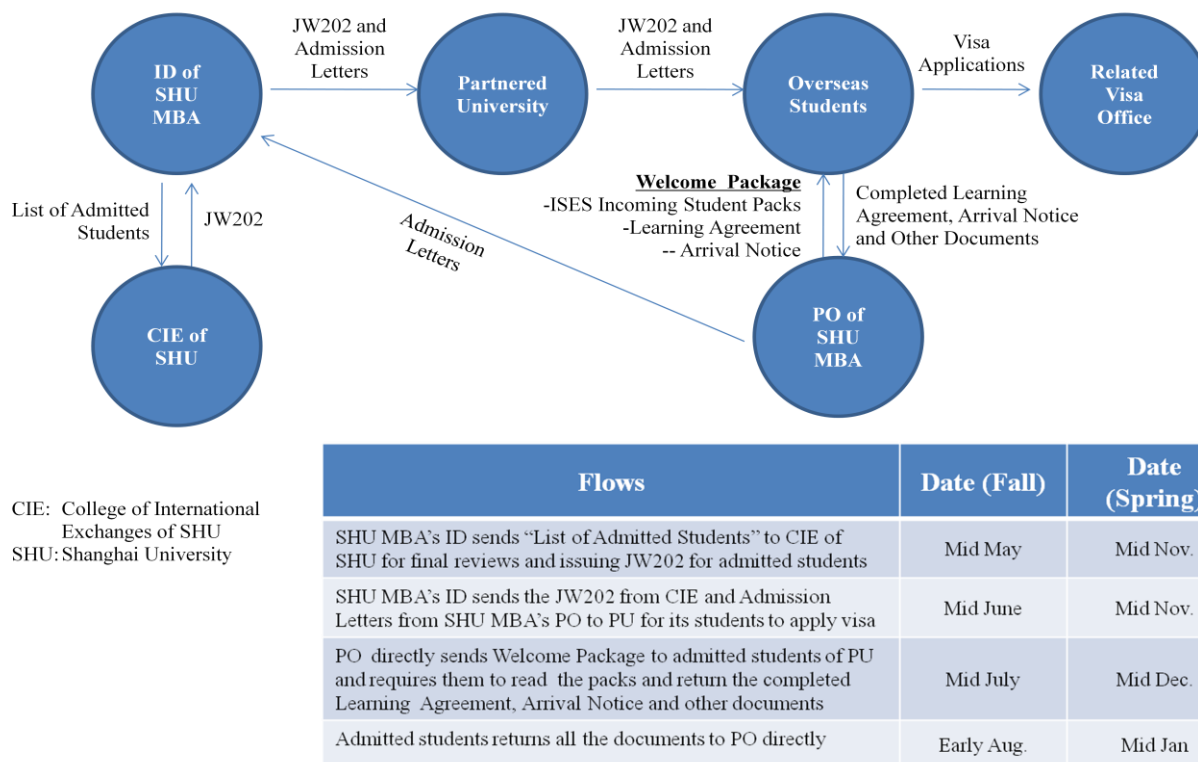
ID of SHU MBA

JW202 and Admission Letters

Partnered University

JW202 and Admission Letters

Overseas Students

Visa Applications

Related Visa Office

List of Admitted Students

JW202

Admission Letters

Welcome Package
-ISES Incoming Student Packs
-Learning Agreement
-- Arrival Notice

Completed Learning Agreement, Arrival Notice and Other Documents

CIE of SHU

PO of SHU MBA

CIE: College of International Exchanges of SHU
SHU: Shanghai University

| Flows | Date (Fall) | Date (Spring) |
|---|---|---|
| SHU MBA's ID sends "List of Admitted Students" to CIE of SHU for final reviews and issuing JW202 for admitted students | Mid May | Mid Nov. |
| SHU MBA's ID sends the JW202 from CIE and Admission Letters from SHU MBA's PO to PU for its students to apply visa | Mid June | Mid Nov. |
| PO directly sends Welcome Package to admitted students of PU and requires them to read the packs and return the completed Learning Agreement, Arrival Notice and other documents | Mid July | Mid Dec. |
| Admitted students returns all the documents to PO directly | Early Aug. | Mid Jan |